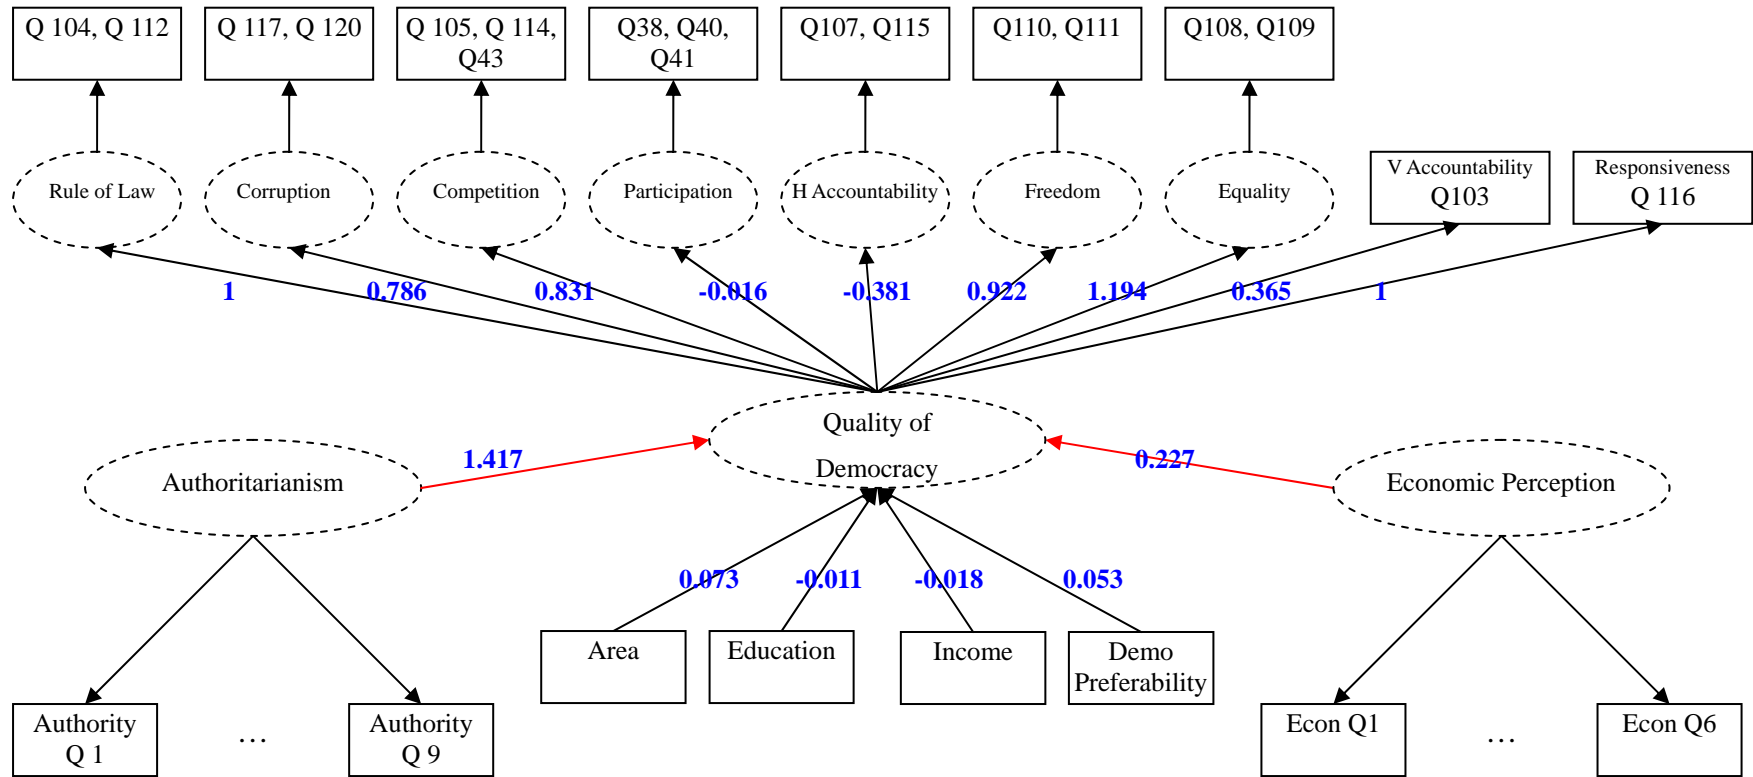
Q 104, Q 112

Q 117, Q 120

Q 105, Q 114, Q43

Q38, Q40, Q41

Q107, Q115

Q110, Q111

Q108, Q109

Rule of Law

Corruption

Competition

Participation

H Accountability

Freedom

Equality

V Accountability Q103

Responsiveness Q 116

1

0.786

0.831

-0.016

-0.381

0.922

1.194

0.365

1

Quality of Democracy

Authoritarianism

1.417

0.227

Economic Perception

0.073

-0.011

-0.018

0.053

Area

Education

Income

Demo Preferability

Authority Q 1

…

Authority Q 9

Econ Q1

…

Econ Q6